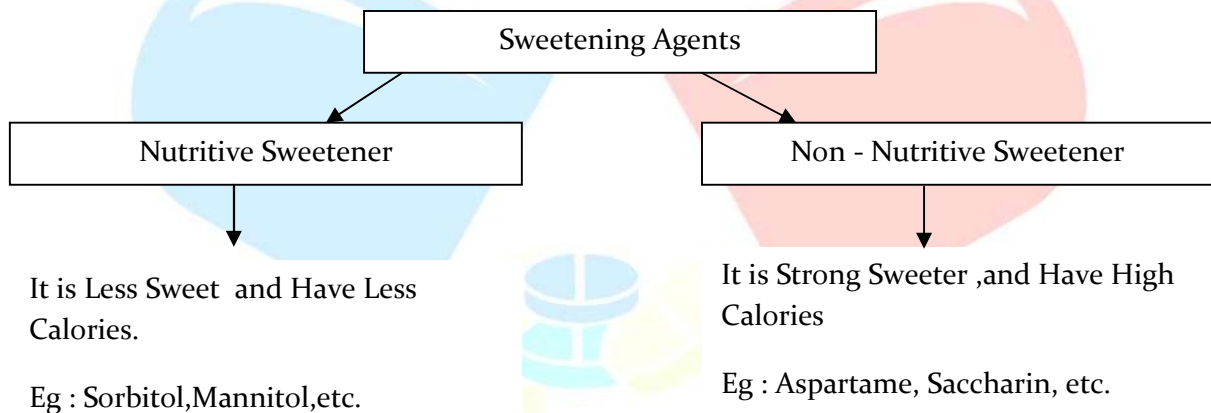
Sweetening Agents

Nutritive Sweetener

It is Less Sweet and Have Less Calories.

Eg : Sorbitol,Mannitol,etc.

Non - Nutritive Sweetener

It is Strong Sweeter ,and Have High Calories

Eg : Aspartame, Saccharin, etc.